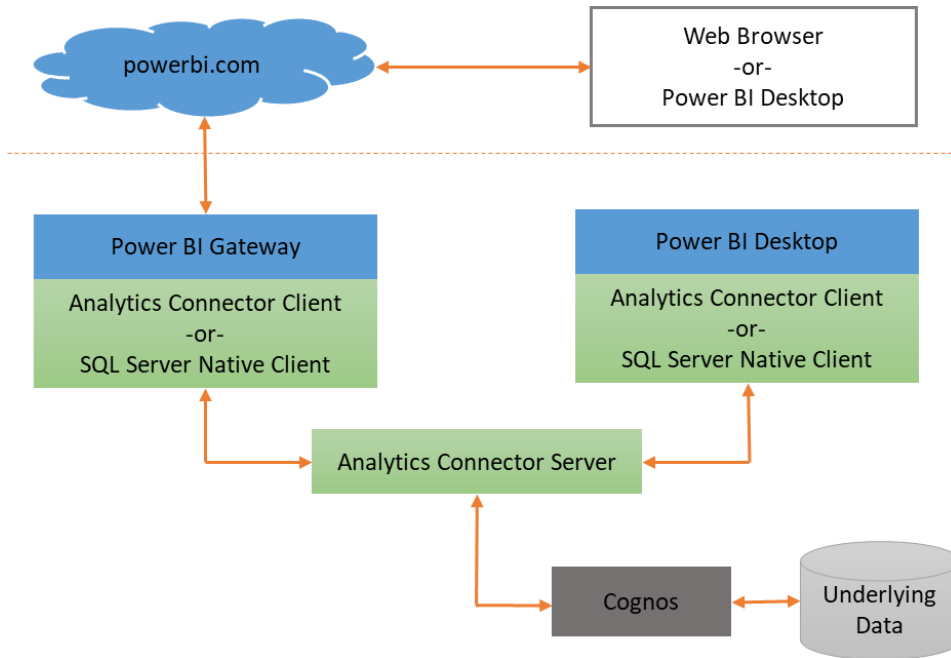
powerbi.com

Web Browser
-or-
Power BI Desktop

Power BI Gateway

Analytics Connector Client
-or-
SQL Server Native Client

Power BI Desktop

Analytics Connector Client
-or-
SQL Server Native Client

Analytics Connector Server

Cognos

Underlying Data